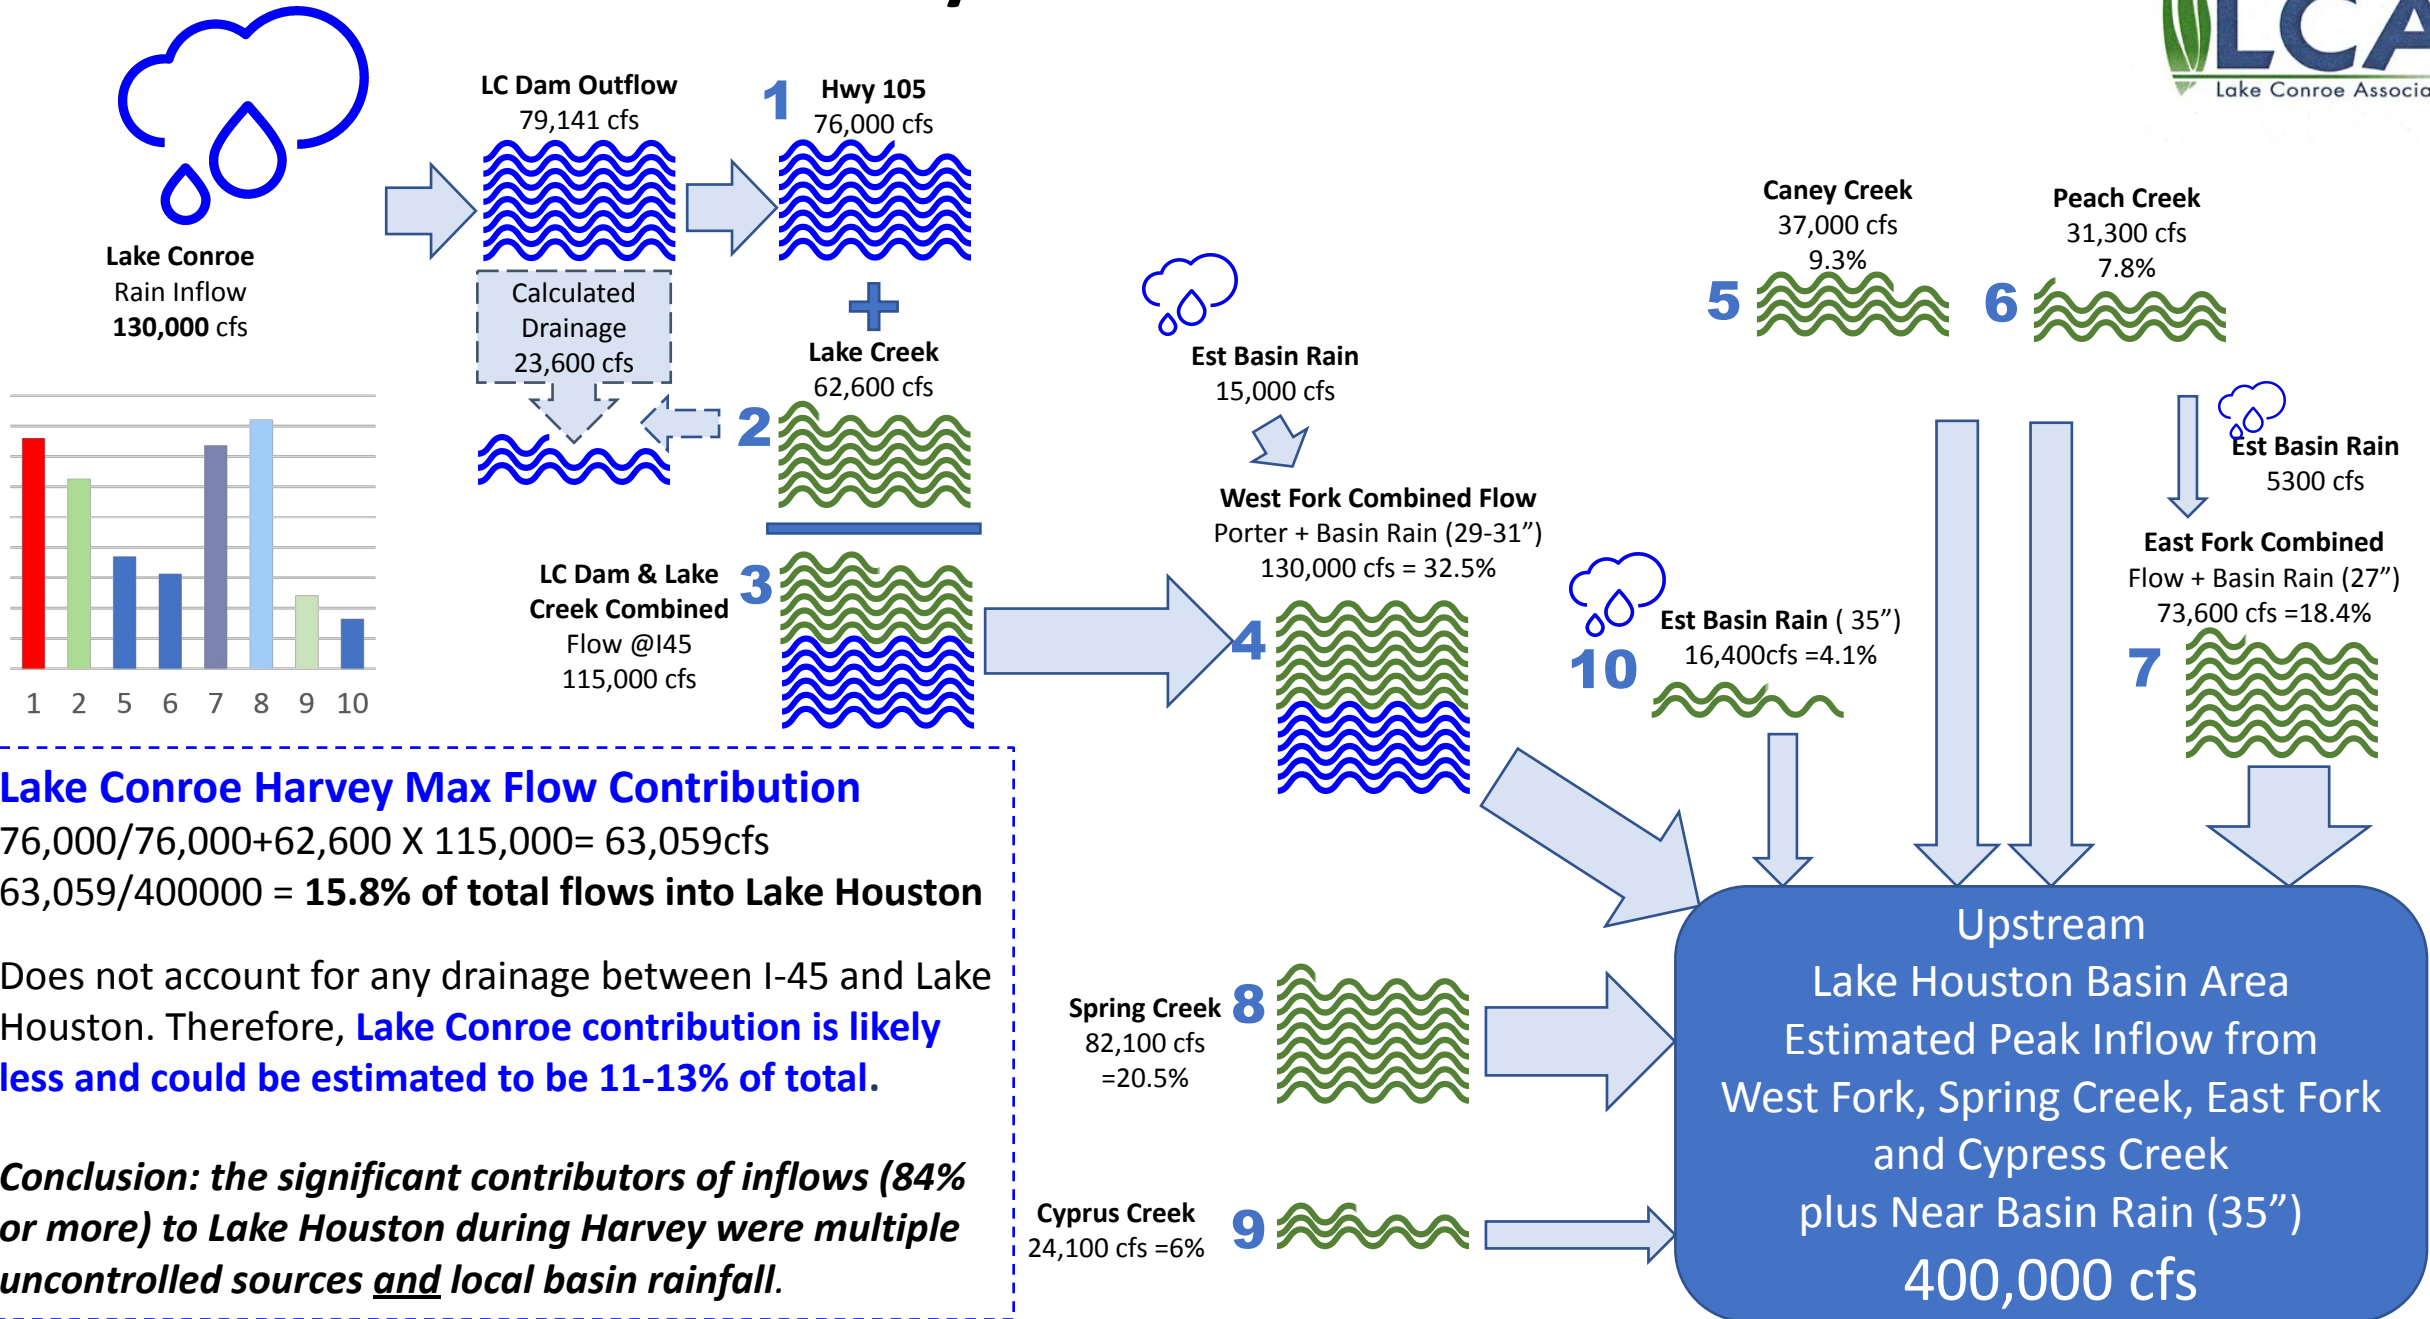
LCA
Lake Conroe Associa

Lake Conroe
Rain Inflow
130,000 cfs

LC Dam Outflow
79,141 cfs

1 Hwy 105
76,000 cfs

Calculated
Drainage
23,600 cfs

Lake Creek
62,600 cfs
2

LC Dam & Lake
Creek Combined
Flow @I45
115,000 cfs
3

1 2 5 6 7 8 9 10

Est Basin Rain
15,000 cfs

West Fork Combined Flow
Porter + Basin Rain (29-31”)
130,000 cfs = 32.5%
4

Caney Creek
37,000 cfs
9.3%
5

Peach Creek
31,300 cfs
7.8%
6

Est Basin Rain
5300 cfs

East Fork Combined
Flow + Basin Rain (27”)
73,600 cfs =18.4%
7

Est Basin Rain ( 35”)
16,400cfs =4.1%
10

Lake Conroe Harvey Max Flow Contribution
76,000/76,000+62,600 X 115,000= 63,059cfs
63,059/400000 = 15.8% of total flows into Lake Houston

Does not account for any drainage between I-45 and Lake Houston. Therefore, Lake Conroe contribution is likely less and could be estimated to be 11-13% of total.

Conclusion: the significant contributors of inflows (84% or more) to Lake Houston during Harvey were multiple uncontrolled sources and local basin rainfall.

Spring Creek 8
82,100 cfs
=20.5%

Cyprus Creek 9
24,100 cfs =6%

Upstream
Lake Houston Basin Area
Estimated Peak Inflow from
West Fork, Spring Creek, East Fork
and Cypress Creek
plus Near Basin Rain (35”)
400,000 cfs